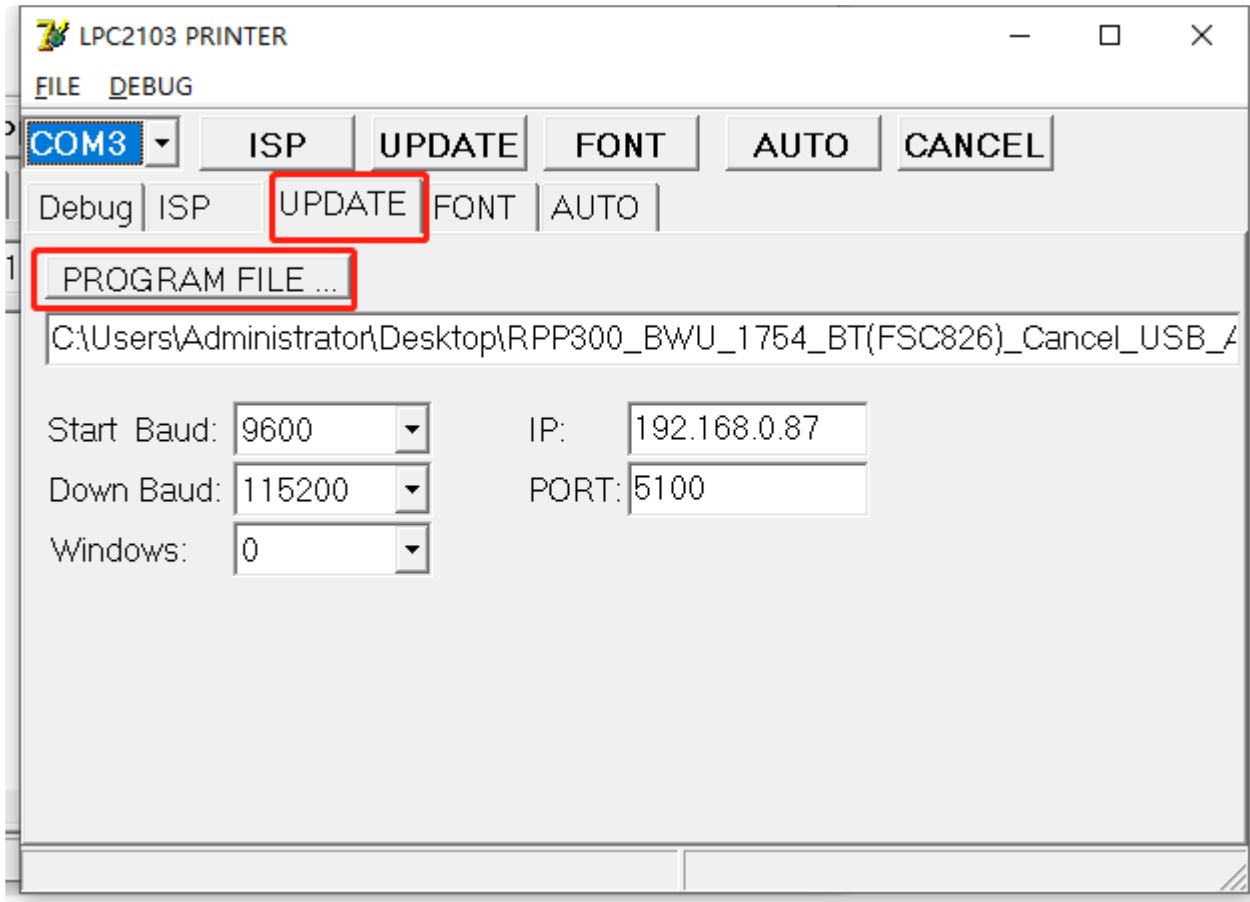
LPC2103 PRINTER

FILE DEBUG

COM3 ISP UPDATE FONT AUTO CANCEL

Debug ISP UPDATE FONT AUTO

PROGRAM FILE ...

C:\Users\Administrator\Desktop\RPP300_BWU_1754_BT(FSC826)_Cancel_USB_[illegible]

Start Baud: 9600
Down Baud: 115200
Windows: 0

IP: 192.168.0.87
PORT: 5100